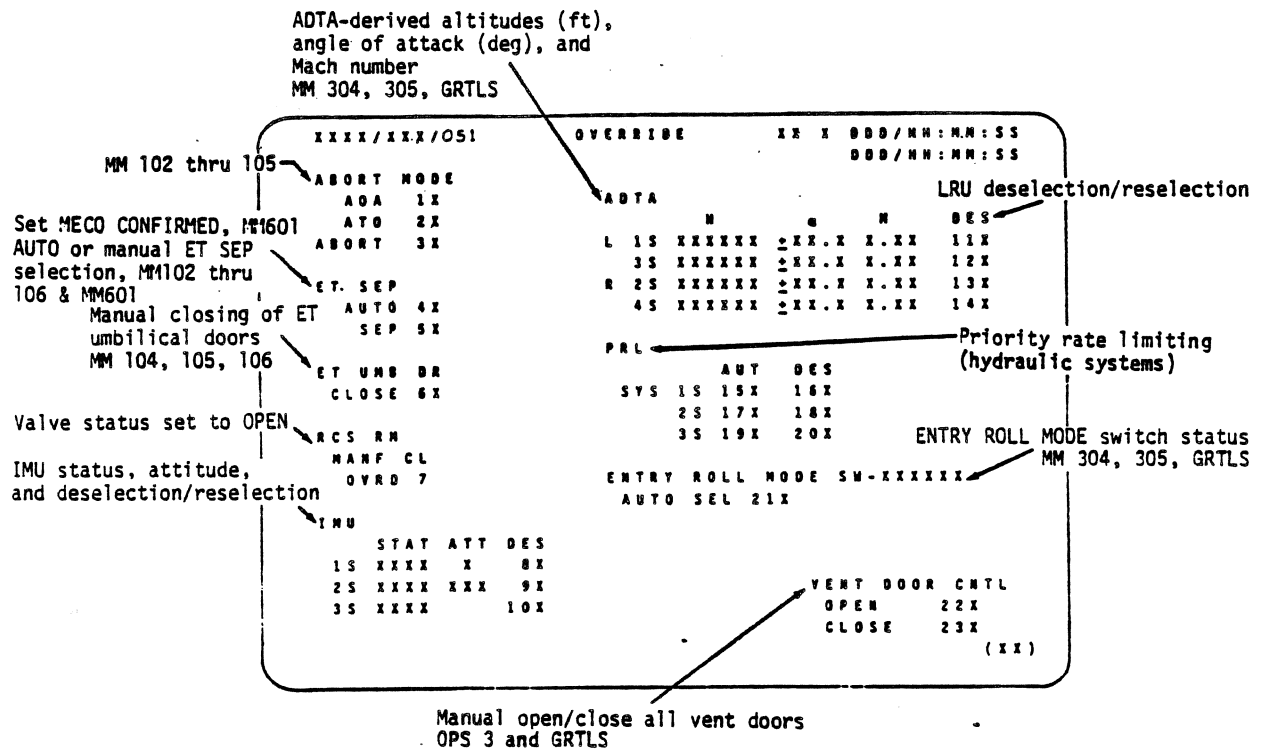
ADTA-derived altitudes (ft), angle of attack (deg), and Mach number MM 304, 305, GRTLS

XXXX/XXX/051 OVERRIDE XX X DDD/HH:MM:SS
DDD/HH:MM:SS

MM 102 thru 105

ABORT MODE
AOA 1X
ATO 2X
ABORT 3X

Set MECO CONFIRMED, MM601 AUTO or manual ET SEP selection, MM102 thru 106 & MM601

ET SEP
AUTO 4X
SEP 5X

Manual closing of ET umbilical doors MM 104, 105, 106

ET UMB DR
CLOSE 6X

Valve status set to OPEN

RCS RM
MANF CL
OVRD 7

IMU status, attitude, and deselection/reselection

IMU
STAT ATT DES
1S XXXX X 8X
2S XXXX XXX 9X
3S XXXX 10X

ADTA

LRU deselection/reselection

| | H | α | M | DES |
|---|---|---|---|---|
| L 1S | XXXXXX | ±XX.X | X.XX | 11X |
| 3S | XXXXXX | ±XX.X | X.XX | 12X |
| R 2S | XXXXXX | ±XX.X | X.XX | 13X |
| 4S | XXXXXX | ±XX.X | X.XX | 14X |

PRL

Priority rate limiting (hydraulic systems)

| | AUT | DES |
|---|---|---|
| SYS 1S | 15X | 16X |
| 2S | 17X | 18X |
| 3S | 19X | 20X |

ENTRY ROLL MODE switch status MM 304, 305, GRTLS

ENTRY ROLL MODE SW-XXXXXX
AUTO SEL 21X

VENT DOOR CNTL
OPEN 22X
CLOSE 23X
(XX)

Manual open/close all vent doors OPS 3 and GRTLS